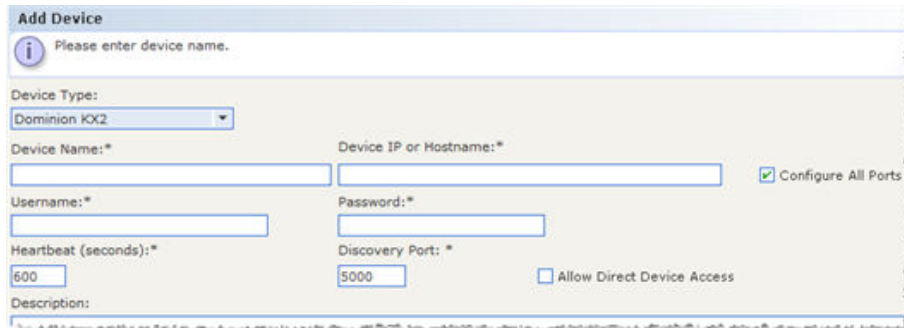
Add Device

Please enter device name.

Device Type:

Dominion KX2

Device Name:*

Device IP or Hostname:*

Configure All Ports

Username:*

Password:*

Heartbeat (seconds):*

600

Discovery Port: *

5000

Allow Direct Device Access

Description:

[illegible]